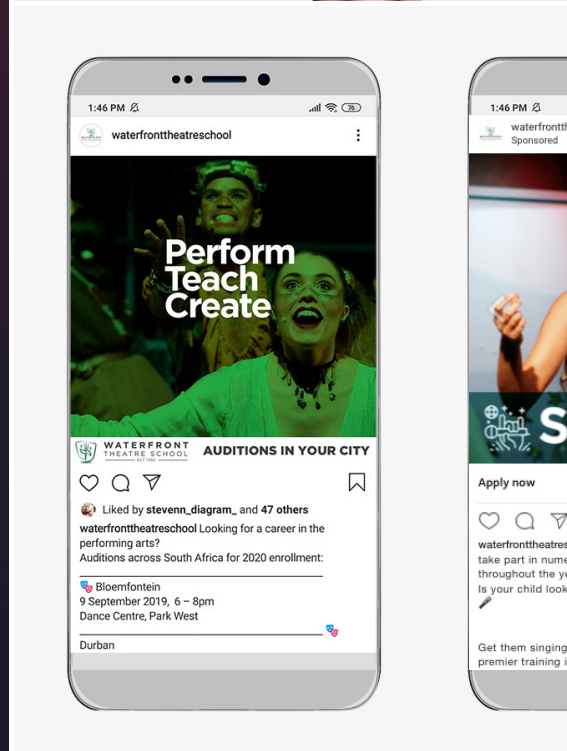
1:46 PM
76

waterfronttheatreschool

Perform
Teach
Create

WATERFRONT
THEATRE SCHOOL
EST 1985

AUDITIONS IN YOUR CITY

Liked by stevenn_diagram_ and 47 others

waterfronttheatreschool Looking for a career in the performing arts?
Auditions across South Africa for 2020 enrollment:

Bloemfontein
9 September 2019, 6 – 8pm
Dance Centre, Park West

Durban

1:46 PM

waterfrontth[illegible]
Sponsored

S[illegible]

Apply now

waterfronttheatres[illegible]
take part in nume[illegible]
throughout the ye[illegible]
Is your child look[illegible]

Get them singing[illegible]
premier training i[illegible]